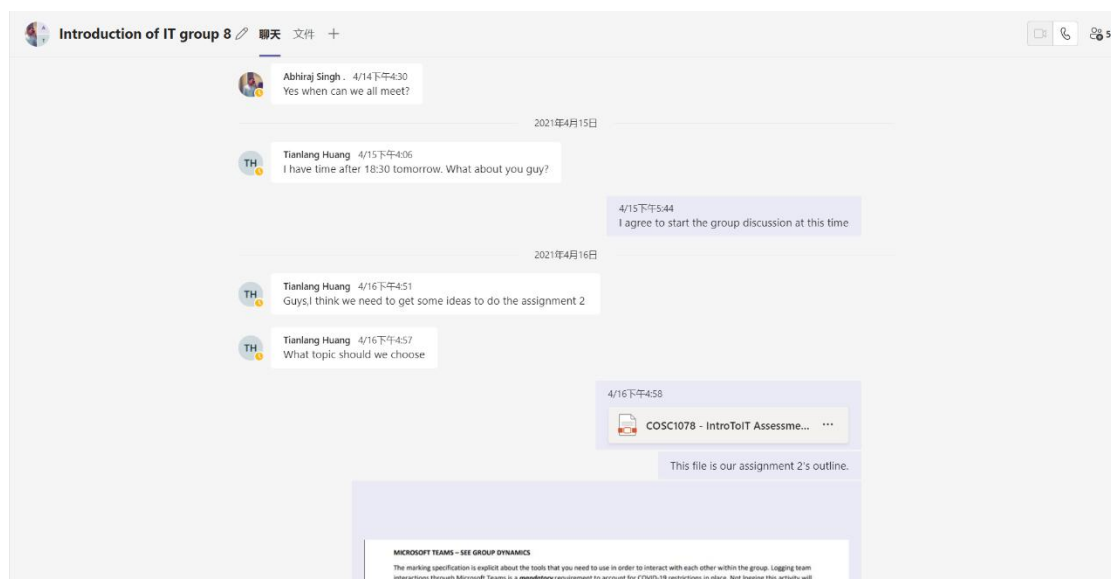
Introduction of IT group 8 聊天 文件 +

5

Abhiraj Singh . 4/14下午4:30
Yes when can we all meet?

2021年4月15日

TH
Tianlang Huang 4/15下午4:06
I have time after 18:30 tomorrow. What about you guy?

4/15下午5:44
I agree to start the group discussion at this time

2021年4月16日

TH
Tianlang Huang 4/16下午4:51
Guys,I think we need to get some ideas to do the assignment 2

TH
Tianlang Huang 4/16下午4:57
What topic should we choose

4/16下午4:58
COSC1078 - IntroToIT Assessme... ···

This file is our assignment 2's outline.

MICROSOFT TEAMS – SEE GROUP DYNAMICS

The marking specification is explicit about the tools that you need to use in order to interact with each other within the group. Logging team interactions through Microsoft Teams is a mandatory requirement to account for COVID-19 restrictions in place. Not logging this activity will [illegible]